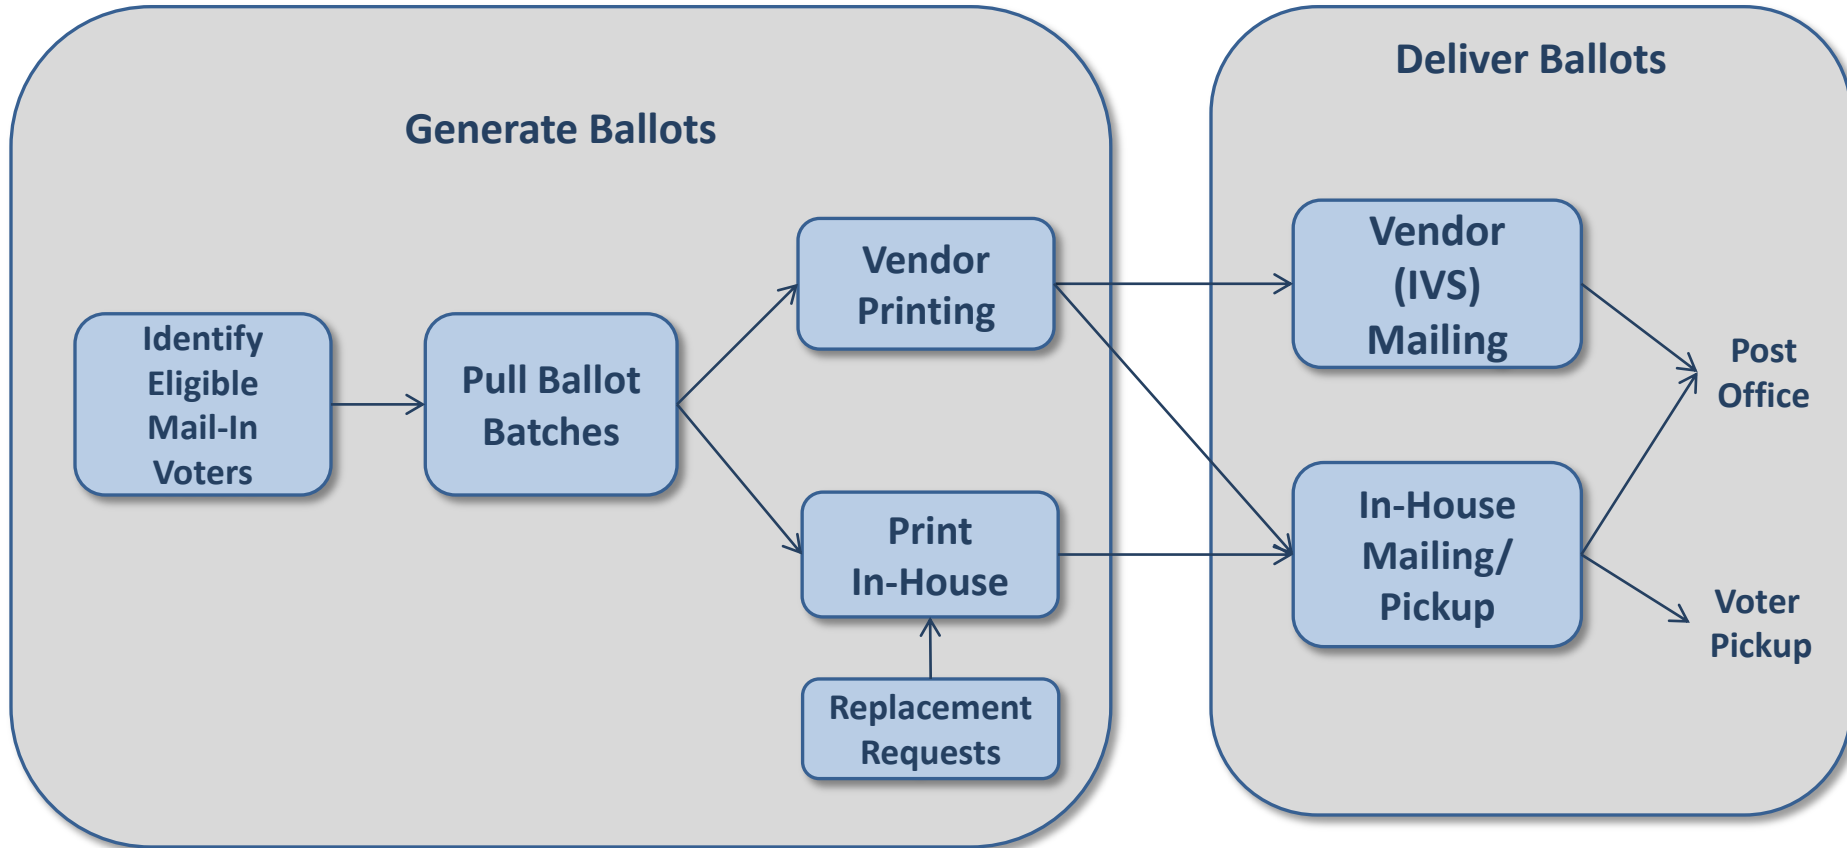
Generate Ballots

Identify Eligible Mail-In Voters

Pull Ballot Batches

Vendor Printing

Print In-House

Replacement Requests

Deliver Ballots

Vendor (IVS) Mailing

In-House Mailing/ Pickup

Post Office

Voter Pickup